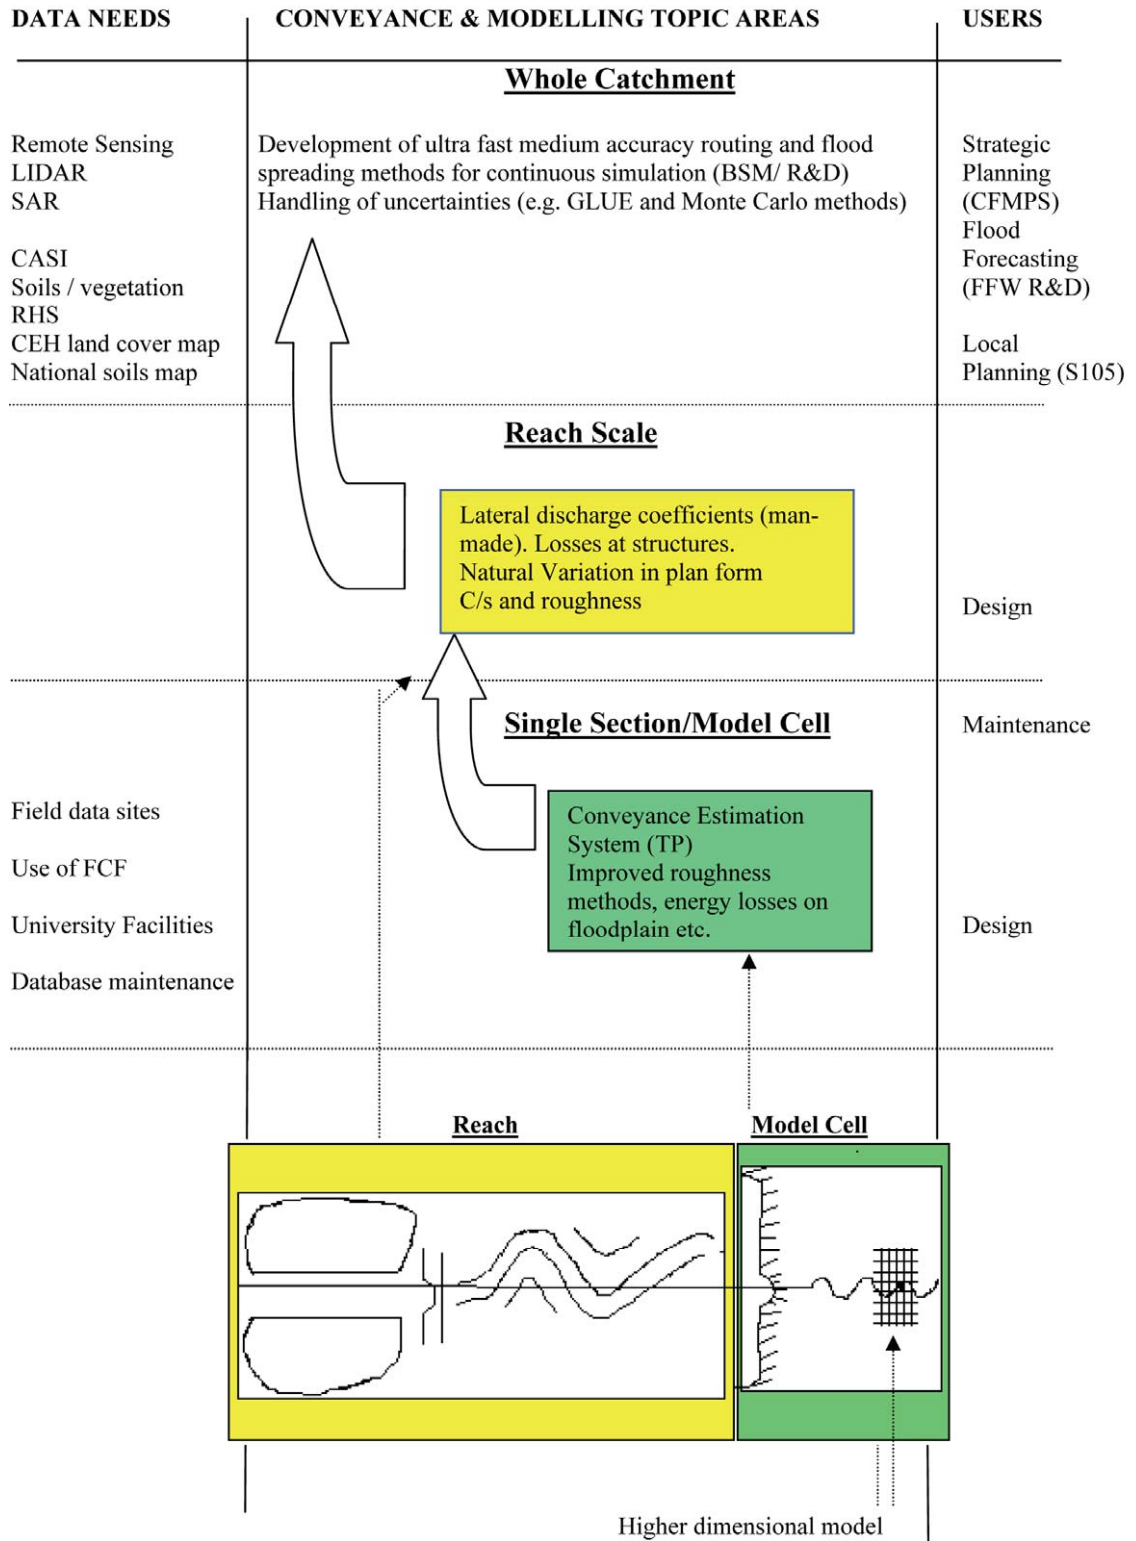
DATA NEEDS

CONVEYANCE & MODELLING TOPIC AREAS

USERS

Whole Catchment

Remote Sensing
LIDAR
SAR

CASI
Soils / vegetation
RHS
CEH land cover map
National soils map

Development of ultra fast medium accuracy routing and flood spreading methods for continuous simulation (BSM/ R&D)
Handling of uncertainties (e.g. GLUE and Monte Carlo methods)

Strategic Planning (CFMPS)
Flood Forecasting (FFW R&D)

Local Planning (S105)

Reach Scale

Lateral discharge coefficients (man-made). Losses at structures.
Natural Variation in plan form
C/s and roughness

Design

Single Section/Model Cell

Maintenance

Field data sites

Use of FCF

University Facilities

Database maintenance

Conveyance Estimation System (TP)
Improved roughness methods, energy losses on floodplain etc.

Design

Reach

Model Cell

Higher dimensional model